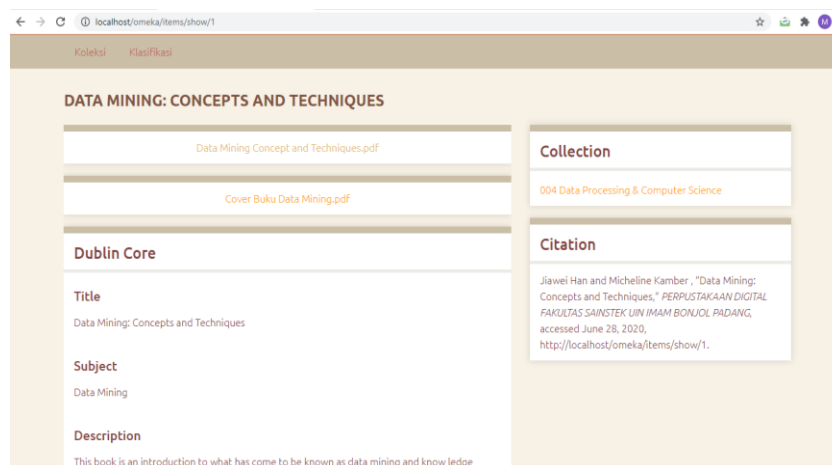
localhost/omeka/items/show/1

M

Koleksi Klasifikasi

DATA MINING: CONCEPTS AND TECHNIQUES

Data Mining Concept and Techniques.pdf

Cover Buku Data Mining.pdf

Dublin Core

Title

Data Mining: Concepts and Techniques

Subject

Data Mining

Description

This book is an introduction to what has come to be known as data mining and know ledge

Collection

004 Data Processing & Computer Science

Citation

Jiawei Han and Micheline Kamber , "Data Mining: Concepts and Techniques," PERPUSTAKAAN DIGITAL FAKULTAS SAINSTEK UIN IMAM BONJOL PADANG, accessed June 28, 2020, http://localhost/omeka/items/show/1.